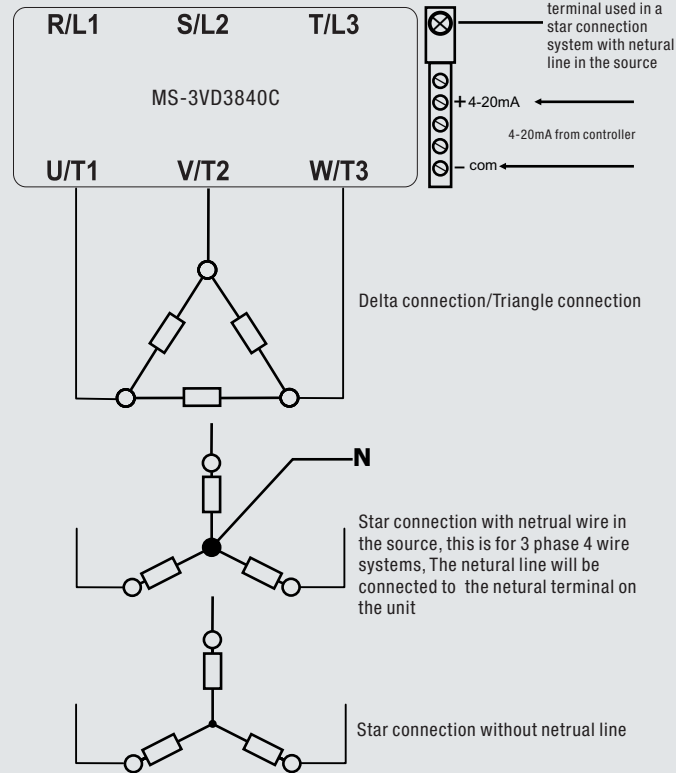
R/L1 S/L2 T/L3

MS-3VD3840C

U/T1 V/T2 W/T3

terminal used in a star connection system with netural line in the source

+ 4-20mA

4-20mA from controller

– com

Delta connection/Triangle connection

N

Star connection with netrual wire in the source, this is for 3 phase 4 wire systems, The netural line will be connected to the netural terminal on the unit

Star connection without netrual line